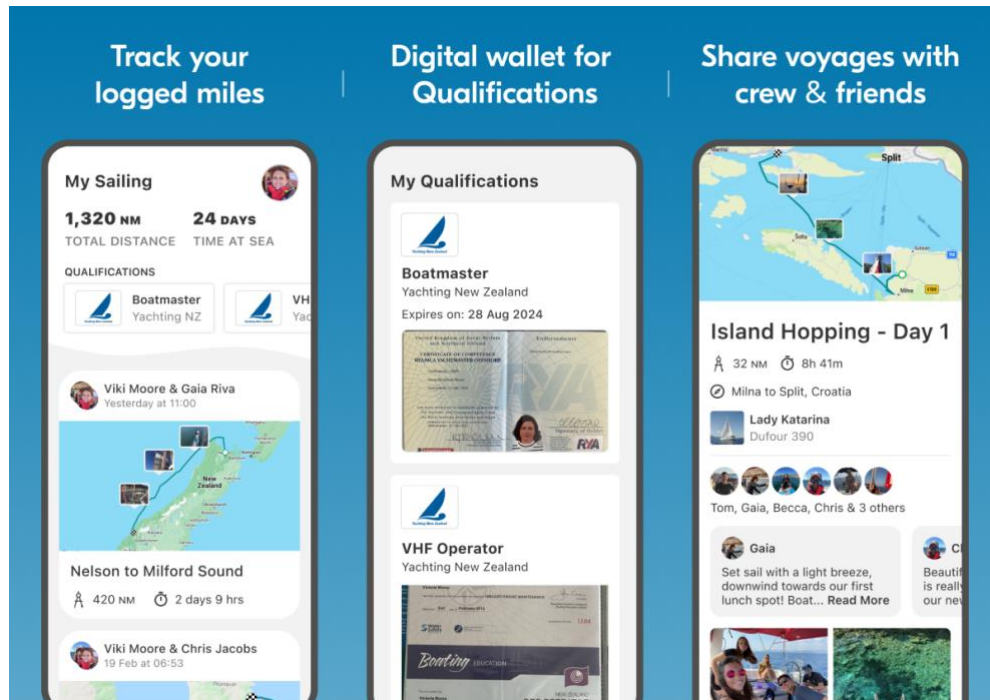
Track your logged miles

Digital wallet for Qualifications

Share voyages with crew & friends

My Sailing

1,320 NM
TOTAL DISTANCE

24 DAYS
TIME AT SEA

QUALIFICATIONS

Boatmaster
Yachting NZ

VH
Yac

Viki Moore & Gaia Riva
Yesterday at 11:00

New Zealand

Nelson to Milford Sound

420 NM 2 days 9 hrs

Viki Moore & Chris Jacobs
19 Feb at 06:53

My Qualifications

Boatmaster
Yachting New Zealand
Expires on: 28 Aug 2024

RYA

VHF Operator
Yachting New Zealand

Boating

Split

Milna

Island Hopping - Day 1

32 NM 8h 41m

Milna to Split, Croatia

Lady Katarina
Dufour 390

Tom, Gaia, Becca, Chris & 3 others

Gaia
Set sail with a light breeze, downwind towards our first lunch spot! Boat... Read More

Cl
Beautif
is really
our nev